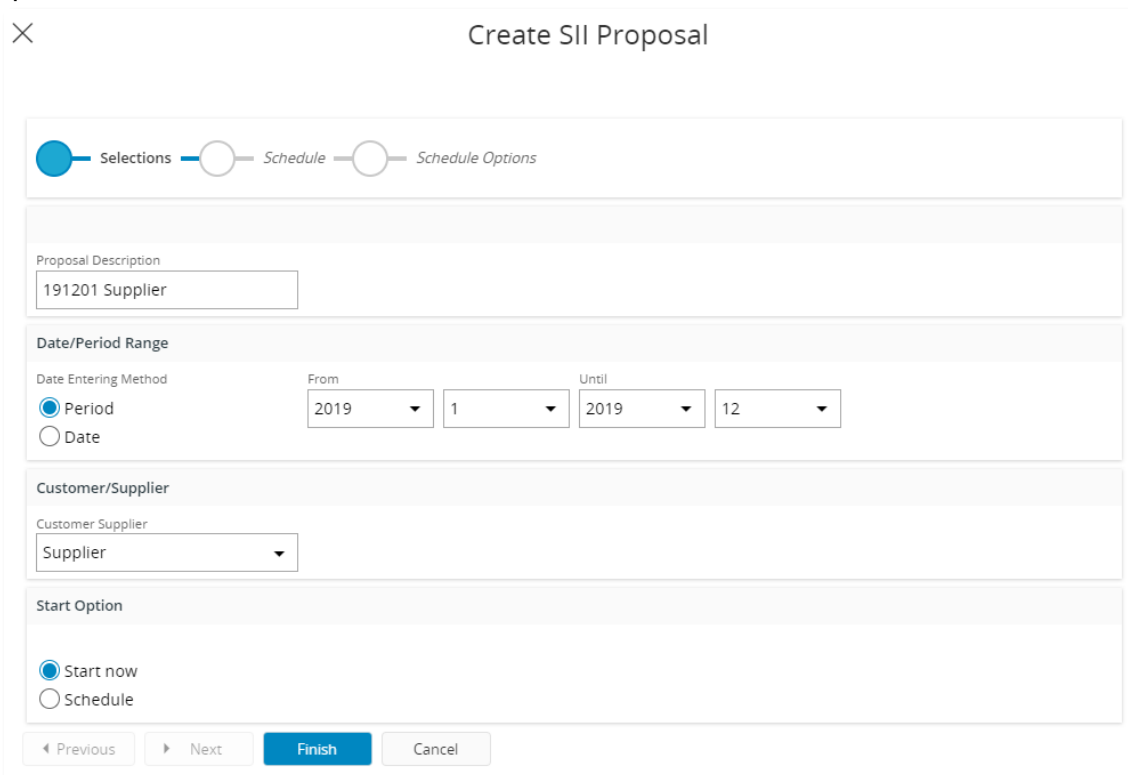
Create SII Proposal

Selections Schedule Schedule Options

Proposal Description
191201 Supplier

Date/Period Range

Date Entering Method
Period
Date

From
2019
1

Until
2019
12

Customer/Supplier

Customer Supplier
Supplier

Start Option

Start now
Schedule

Previous Next Finish Cancel